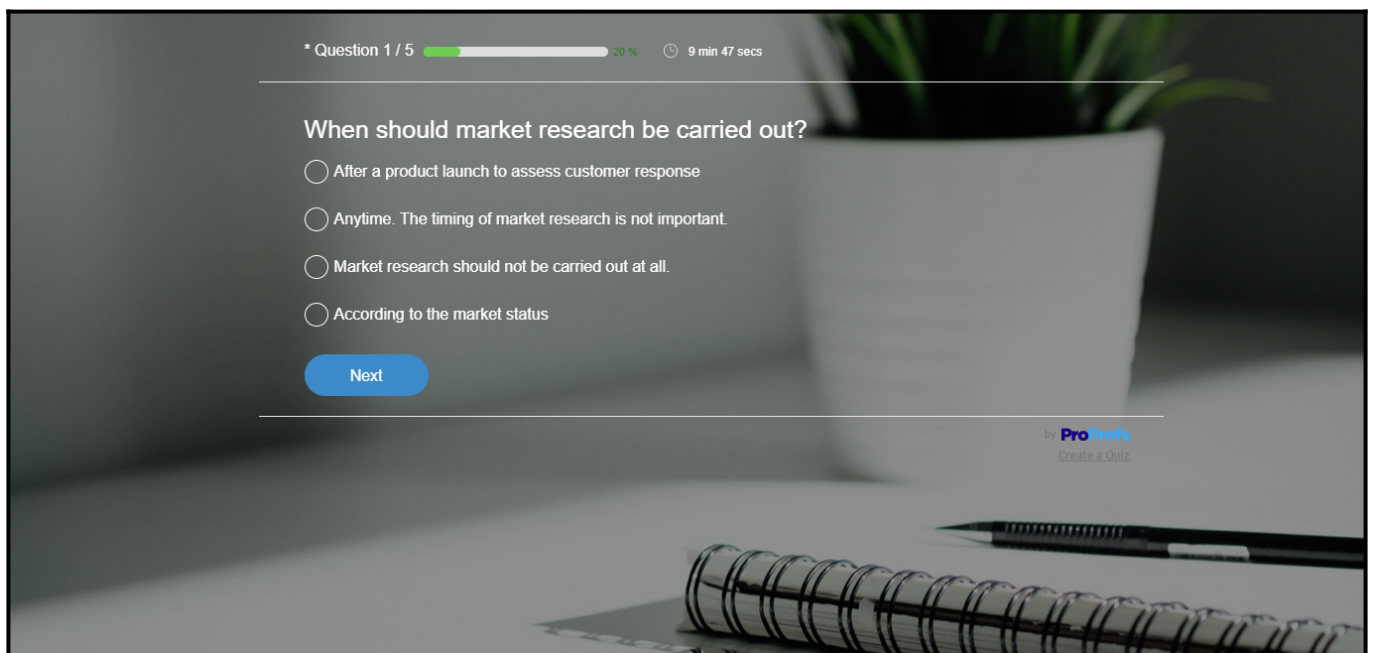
* Question 1 / 5 20 % 9 min 47 secs

When should market research be carried out?

After a product launch to assess customer response

Anytime. The timing of market research is not important.

Market research should not be carried out at all.

According to the market status

Next

by ProProfs
Create a Quiz